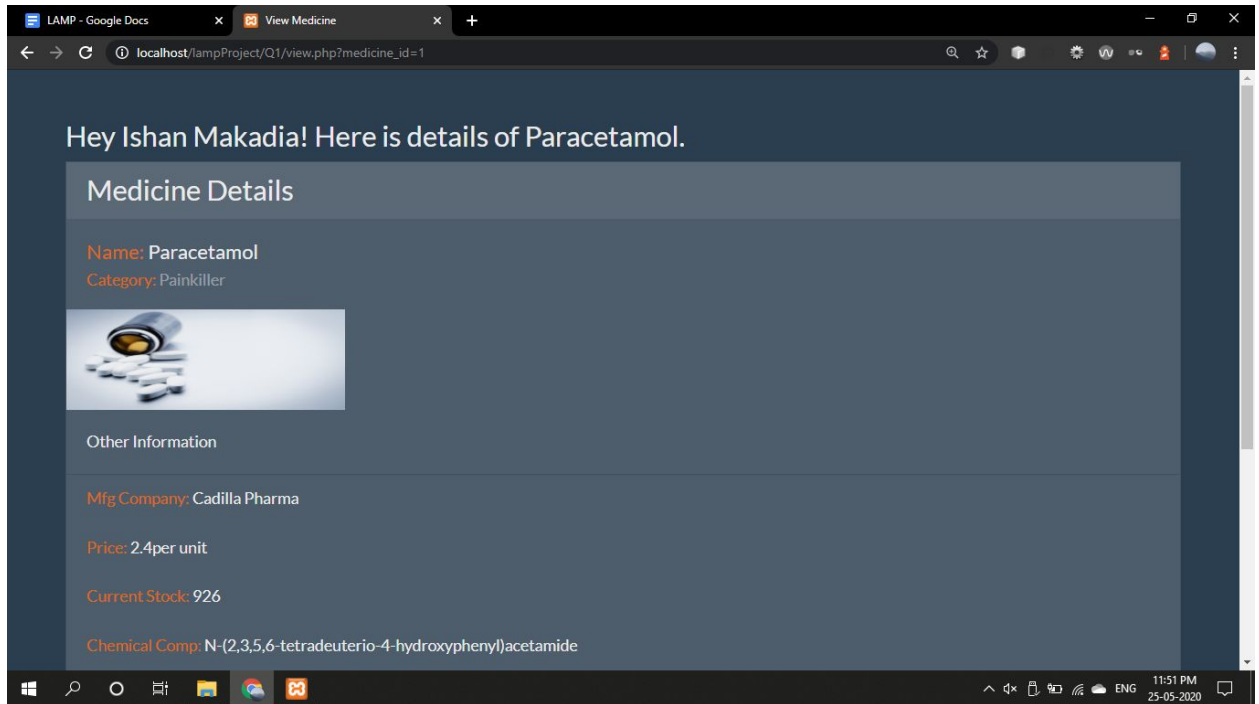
LAMP - Google Docs
View Medicine
localhost/lampProject/Q1/view.php?medicine_id=1

Hey Ishan Makadia! Here is details of Paracetamol.

Medicine Details

Name: Paracetamol
Category: Painkiller

Other Information

Mfg Company: Cadilla Pharma

Price: 2.4per unit

Current Stock: 926

Chemical Comp: N-(2,3,5,6-tetradeuterio-4-hydroxyphenyl)acetamide

ENG 11:51 PM 25-05-2020